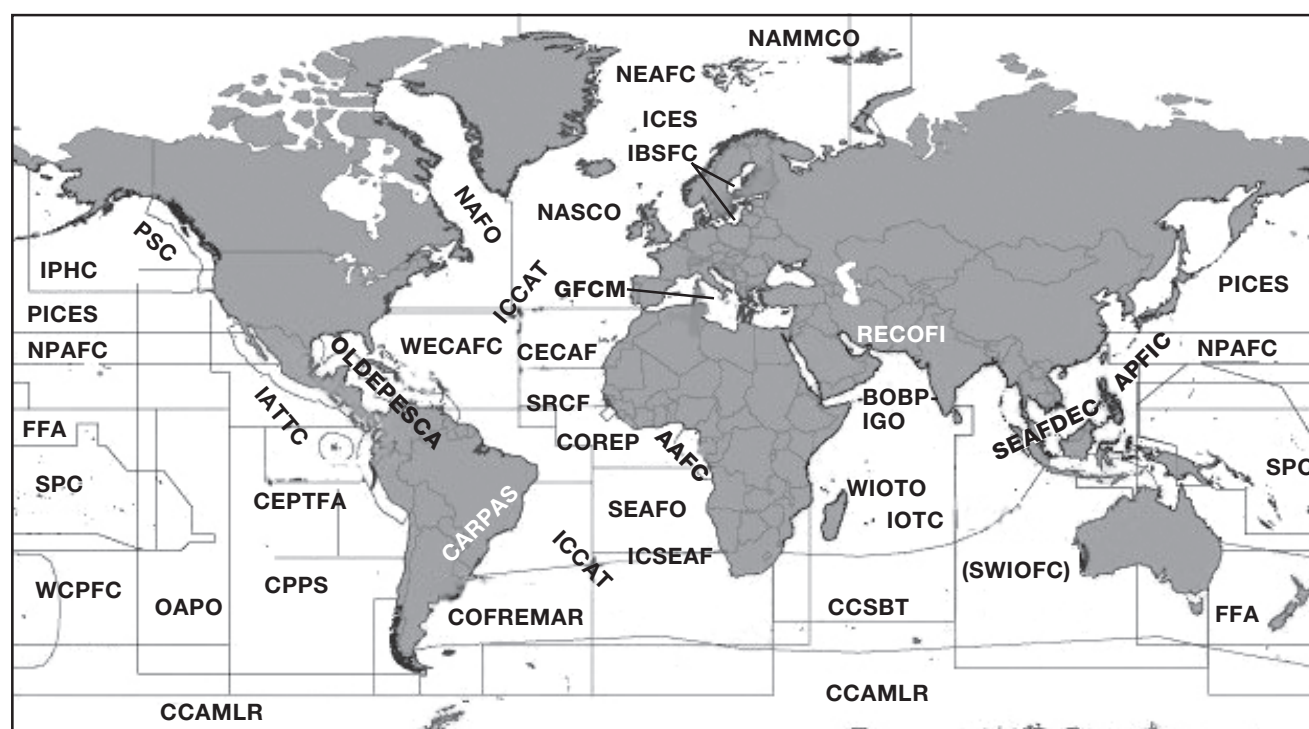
NAMMCO
NEAFC
ICES
IBSFC
NAFO
NASCO
PSC
IPHC
PICES
NPAFC
ICCAT
GFCM
PICES
RECOFI
NPAFC
OLDEPESCA
WECAFC
CECAF
APFIC
IATTC
SRCF
BOBP-IGO
FFA
COREP
AAFC
SEAFDEC
SPC
SPC
WIOTO
CEPTFA
SEAFO
IOTC
CARPAS
ICCAT
ICSEAF
(SWIOFC)
WCPFC
CPPS
OAPO
COFREMAR
CCSBT
FFA
CCAMLR
CCAMLR